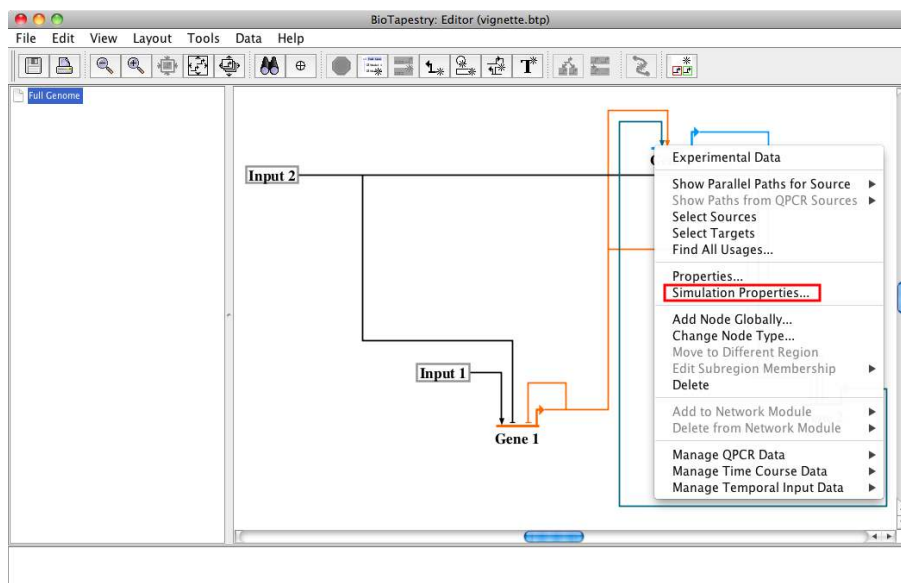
BioTapestry: Editor (vignette.btp)

File Edit View Layout Tools Data Help

Full Genome

Input 2

Input 1

Gene 1

Experimental Data

Show Parallel Paths for Source
Show Paths from QPCR Sources
Select Sources
Select Targets
Find All Usages...

Properties...
Simulation Properties...

Add Node Globally...
Change Node Type...
Move to Different Region
Edit Subregion Membership
Delete

Add to Network Module
Delete from Network Module

Manage QPCR Data
Manage Time Course Data
Manage Temporal Input Data